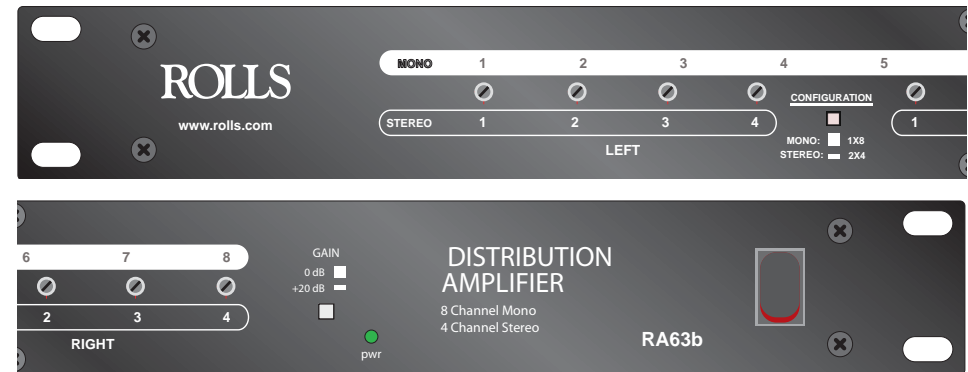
ROLLS
www.rolls.com

MONO 1 2 3 4 5

STEREO 1 2 3 4

LEFT

CONFIGURATION
MONO: 1X8
STEREO: 2X4

1

6 7 8

2 3 4

RIGHT

GAIN
0 dB
+20 dB

pwr

DISTRIBUTION
AMPLIFIER
8 Channel Mono
4 Channel Stereo

RA63b